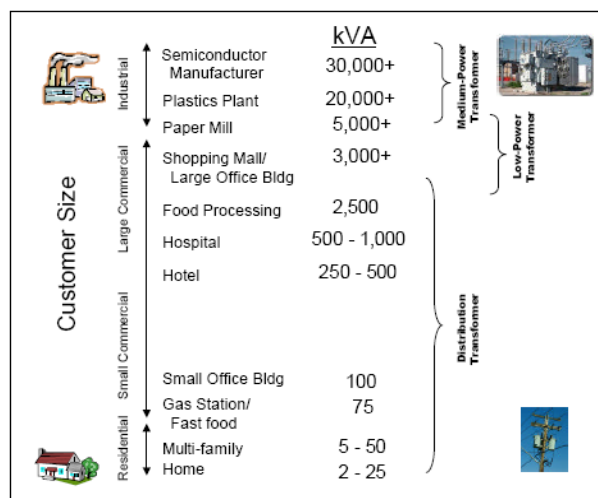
Customer Size

Industrial

Large Commercial

Small Commercial

Residential

kVA

Semiconductor Manufacturer 30,000+

Plastics Plant 20,000+

Paper Mill 5,000+

Shopping Mall/ Large Office Bldg 3,000+

Food Processing 2,500

Hospital 500 - 1,000

Hotel 250 - 500

Small Office Bldg 100

Gas Station/ Fast food 75

Multi-family 5 - 50

Home 2 - 25

Medium-Power Transfomer

Low-Power Transfomer

Distribution Transfomer